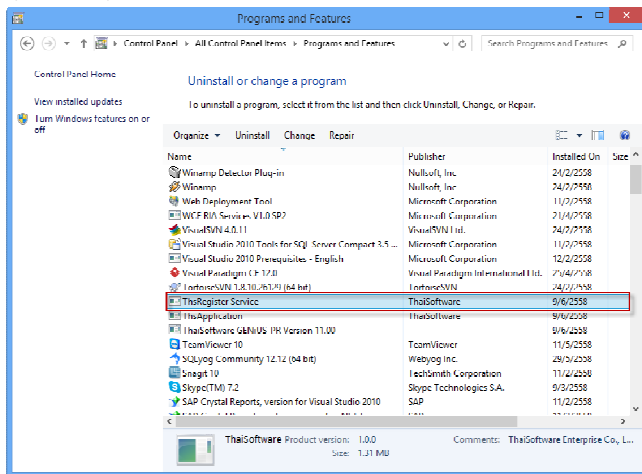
Programs and Features

Control Panel › All Control Panel Items › Programs and Features

Search Programs and Features

Control Panel Home

View installed updates

Turn Windows features on or off

Uninstall or change a program

To uninstall a program, select it from the list and then click Uninstall, Change, or Repair.

Organize ▾ Uninstall Change Repair

| Name | Publisher | Installed On | Size |
|---|---|---|---|
| Winamp Detector Plug-in | Nullsoft, Inc | 24/2/2558 | |
| Winamp | Nullsoft, Inc | 24/2/2558 | |
| Web Deployment Tool | Microsoft Corporation | 11/2/2558 | |
| WCF RIA Services V1.0 SP2 | Microsoft Corporation | 21/4/2558 | |
| VisualSVN 4.0.11 | VisualSVN Ltd. | 24/2/2558 | |
| Visual Studio 2010 Tools for SQL Server Compact 3.5 ... | Microsoft Corporation | 11/2/2558 | |
| Visual Studio 2010 Prerequisites - English | Microsoft Corporation | 12/2/2558 | |
| Visual Paradigm CE 12.0 | Visual Paradigm International Ltd. | 25/4/2558 | |
| TortoiseSVN 1.8.10.26129 (64 bit) | TortoiseSVN | 24/2/2558 | |
| ThsRegister Service | ThaiSoftware | 9/6/2558 | |
| ThsApplication | ThaiSoftware | 9/6/2558 | |
| ThaiSoftware GENIUS PR Version 11.00 | | 9/6/2558 | |
| TeamViewer 10 | TeamViewer | 11/5/2558 | |
| SQLyog Community 12.12 (64 bit) | Webyog Inc. | 29/5/2558 | |
| Snagit 10 | TechSmith Corporation | 11/2/2558 | |
| Skype(TM) 7.2 | Skype Technologies S.A. | 9/3/2558 | |
| SAP Crystal Reports, version for Visual Studio 2010 | SAP | 11/2/2558 | |

ThaiSoftware Product version: 1.0.0 Comments: ThaiSoftware Enterprise Co., L...
Size: 1.31 MB